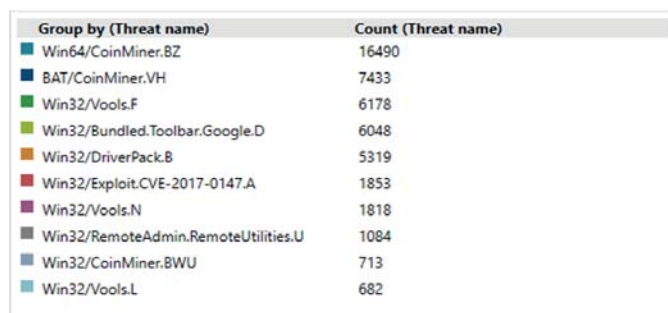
| Group by (Threat name) | Count (Threat name) |
|---|---|
| Win64/CoinMiner.BZ | 16490 |
| BAT/CoinMiner.VH | 7433 |
| Win32/Vools.F | 6178 |
| Win32/Bundled.Toolbar.Google.D | 6048 |
| Win32/DriverPack.B | 5319 |
| Win32/Exploit.CVE-2017-0147.A | 1853 |
| Win32/Vools.N | 1818 |
| Win32/RemoteAdmin.RemoteUtilities.U | 1084 |
| Win32/CoinMiner.BWU | 713 |
| Win32/Vools.L | 682 |